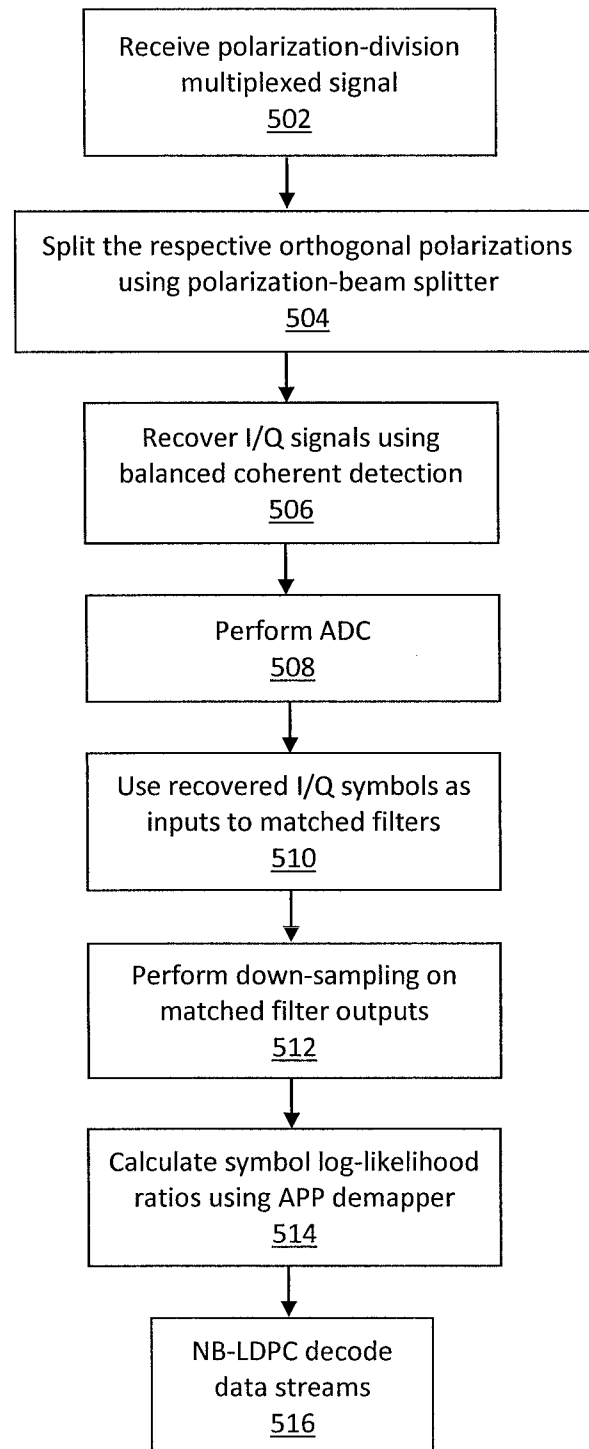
Receive polarization-division multiplexed signal
502

Split the respective orthogonal polarizations using polarization-beam splitter
504

Recover I/Q signals using balanced coherent detection
506

Perform ADC
508

Use recovered I/Q symbols as inputs to matched filters
510

Perform down-sampling on matched filter outputs
512

Calculate symbol log-likelihood ratios using APP demapper
514

NB-LDPC decode data streams
516